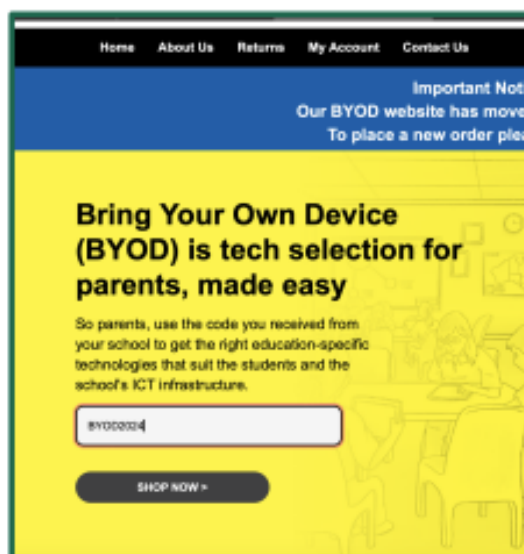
Home About Us Returns My Account Contact Us

Important Not
Our BYOD website has move
To place a new order ple

Bring Your Own Device (BYOD) is tech selection for parents, made easy

So parents, use the code you received from your school to get the right education-specific technologies that suit the students and the school's ICT infrastructure.

BYOD2024

SHOP NOW >